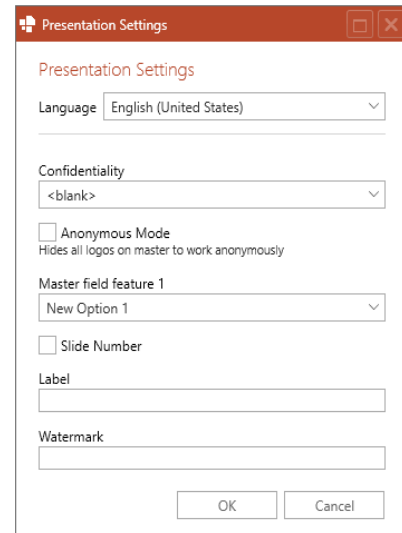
Presentation Settings

Presentation Settings

Language English (United States)

Confidentiality
<blank>

Anonymous Mode
Hides all logos on master to work anonymously

Master field feature 1
New Option 1

Slide Number

Label

Watermark

OK Cancel